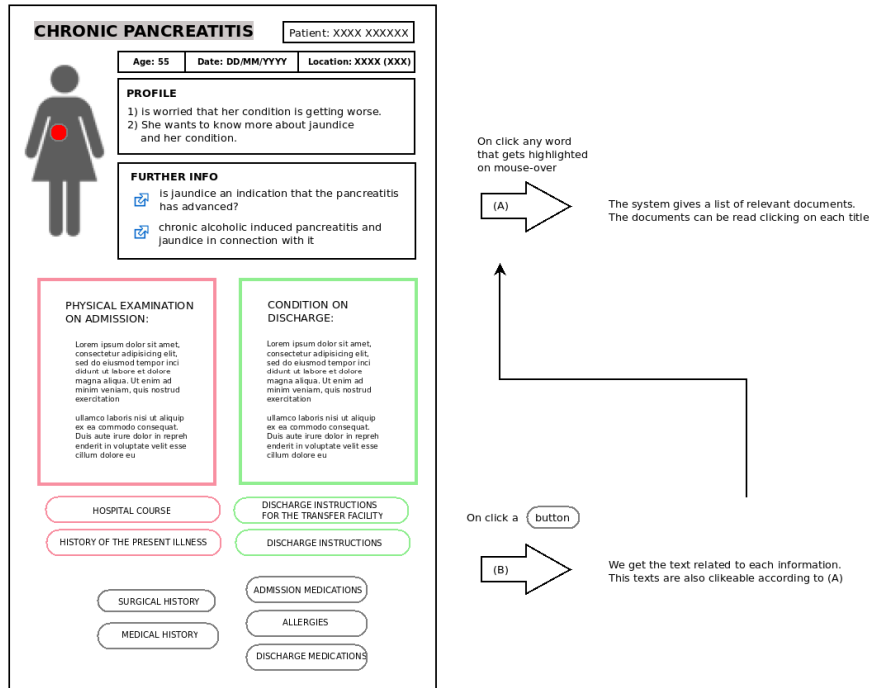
CHRONIC PANCREATITIS

Patient: XXXX XXXXXX

| Age: 55 | Date: DD/MM/YYYY | Location: XXXX (XXX) |
|---|---|---|

PROFILE
1) is worried that her condition is getting worse.
2) She wants to know more about jaundice and her condition.

FURTHER INFO
is jaundice an indication that the pancreatitis has advanced?
chronic alcoholic induced pancreatitis and jaundice in connection with it

PHYSICAL EXAMINATION ON ADMISSION:

Lorem ipsum dolor sit amet, consectetur adipisicing elit, sed do eiusmod tempor inci didunt ut labore et dolore magna aliqua. Ut enim ad minim veniam, quis nostrud exercitation

ullamco laboris nisi ut aliquip ex ea commodo consequat. Duis aute irure dolor in repreh enderit in voluptate velit esse cillum dolore eu

CONDITION ON DISCHARGE:

Lorem ipsum dolor sit amet, consectetur adipisicing elit, sed do eiusmod tempor inci didunt ut labore et dolore magna aliqua. Ut enim ad minim veniam, quis nostrud exercitation

ullamco laboris nisi ut aliquip ex ea commodo consequat. Duis aute irure dolor in repreh enderit in voluptate velit esse cillum dolore eu

HOSPITAL COURSE
DISCHARGE INSTRUCTIONS FOR THE TRANSFER FACILITY
HISTORY OF THE PRESENT ILLNESS
DISCHARGE INSTRUCTIONS
SURGICAL HISTORY
ADMISSION MEDICATIONS
MEDICAL HISTORY
ALLERGIES
DISCHARGE MEDICATIONS

On click any word that gets highlighted on mouse-over

(A)

The system gives a list of relevant documents. The documents can be read clicking on each title

On click a button

(B)

We get the text related to each information. This texts are also clikeable according to (A)